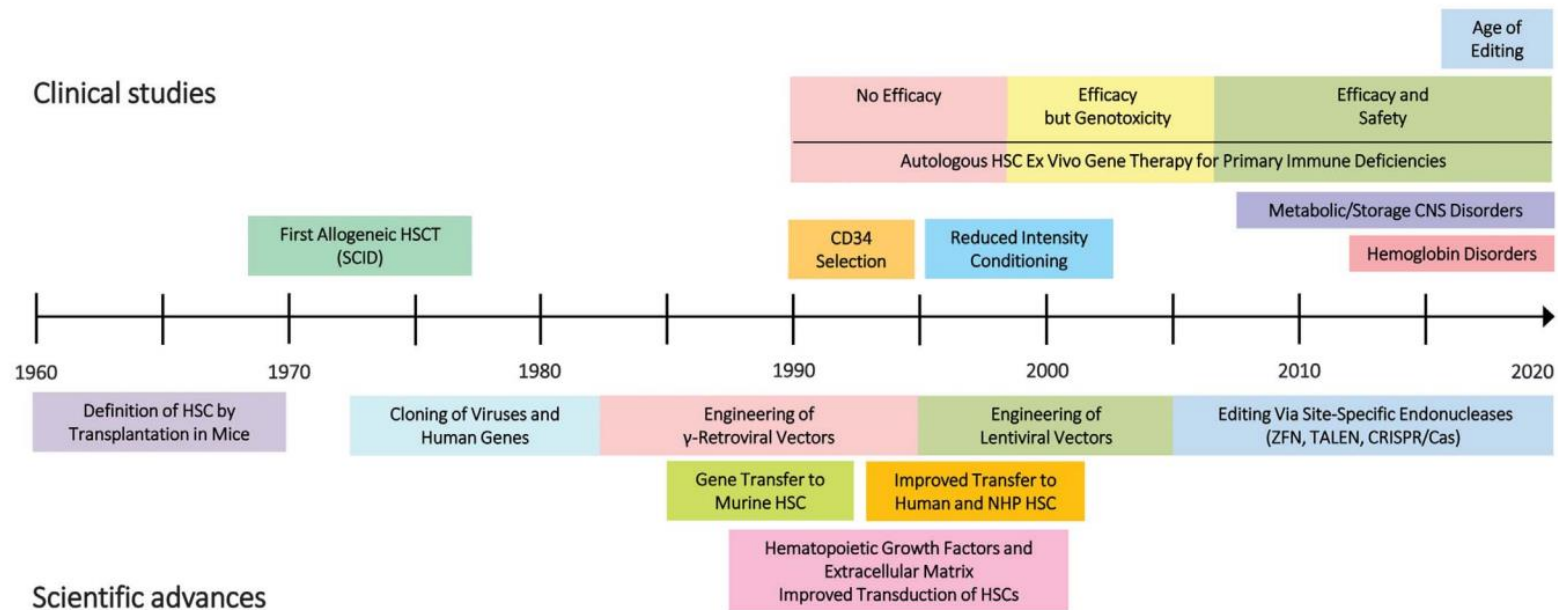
Age of Editing

Clinical studies

No Efficacy

Efficacy but Genotoxicity

Efficacy and Safety

Autologous HSC Ex Vivo Gene Therapy for Primary Immune Deficiencies

Metabolic/Storage CNS Disorders

First Allogeneic HSCT (SCID)

CD34 Selection

Reduced Intensity Conditioning

Hemoglobin Disorders

1960

1970

1980

1990

2000

2010

2020

Definition of HSC by Transplantation in Mice

Cloning of Viruses and Human Genes

Engineering of γ-Retroviral Vectors

Engineering of Lentiviral Vectors

Editing Via Site-Specific Endonucleases (ZFN, TALEN, CRISPR/Cas)

Gene Transfer to Murine HSC

Improved Transfer to Human and NHP HSC

Hematopoietic Growth Factors and Extracellular Matrix Improved Transduction of HSCs

Scientific advances